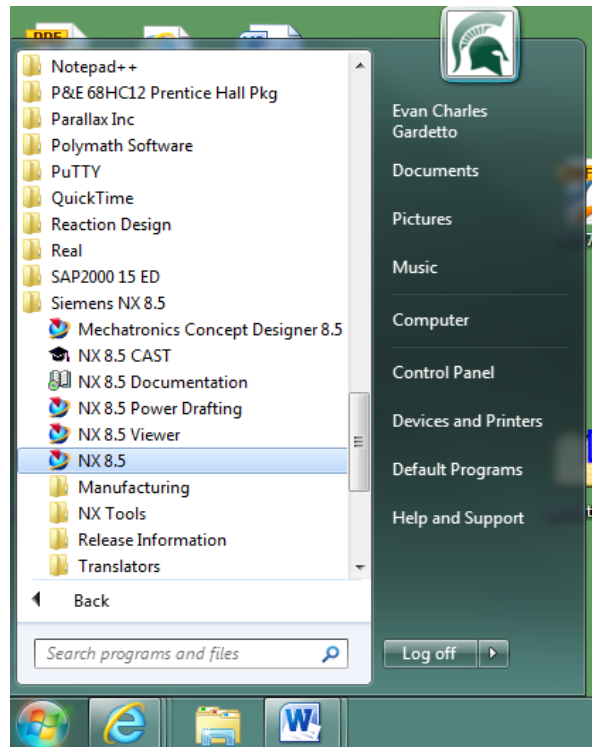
Notepad++
P&E 68HC12 Prentice Hall Pkg
Parallax Inc
Polymath Software
PuTTY
QuickTime
Reaction Design
Real
SAP2000 15 ED
Siemens NX 8.5
Mechatronics Concept Designer 8.5
NX 8.5 CAST
NX 8.5 Documentation
NX 8.5 Power Drafting
NX 8.5 Viewer
NX 8.5
Manufacturing
NX Tools
Release Information
Translators

Back

Search programs and files

Evan Charles Gardetto
Documents
Pictures
Music
Computer
Control Panel
Devices and Printers
Default Programs
Help and Support

Log off